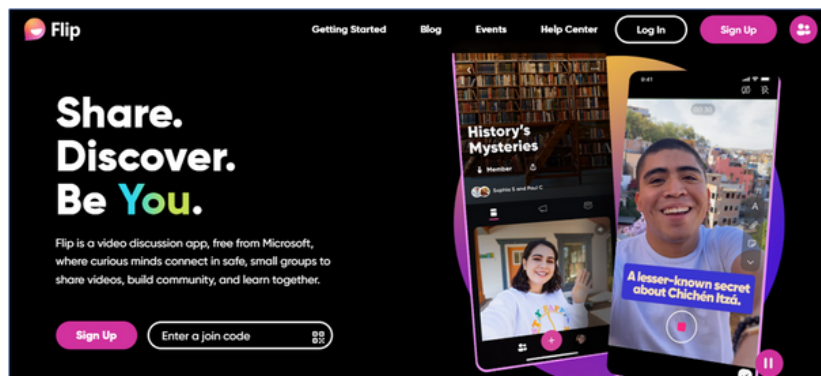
Flip

Getting Started Blog Events Help Center Log In Sign Up

Share.
Discover.
Be You.

Flip is a video discussion app, free from Microsoft, where curious minds connect in safe, small groups to share videos, build community, and learn together.

Sign Up Enter a join code

History's Mysteries

Member

Sophia S and Paul C

9:41

A lesser-known secret about Chichén Itzá.